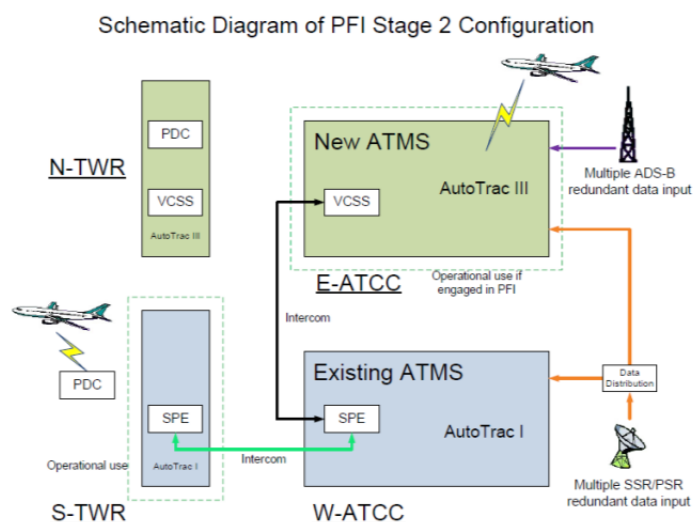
Schematic Diagram of PFI Stage 2 Configuration

PDC

VCSS

AutoTrac III

N-TWR

New ATMS

VCSS

AutoTrac III

Multiple ADS-B redundant data input

E-ATCC

Operational use if engaged in PFI

Intercom

PDC

SPE

AutoTrac I

Operational use

S-TWR

Existing ATMS

SPE

AutoTrac I

Intercom

W-ATCC

Data Distribution

Multiple SSR/PSR redundant data input